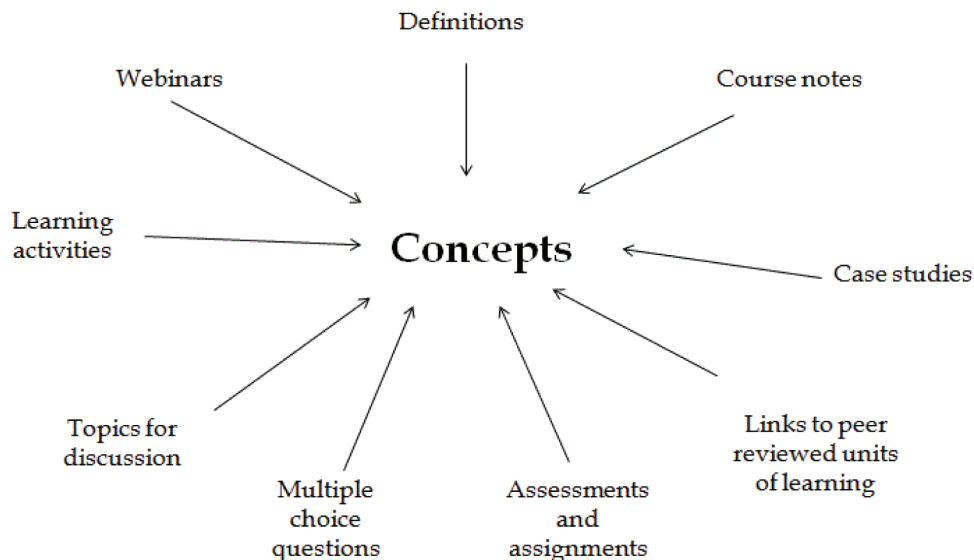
Definitions

Webinars

Course notes

Learning activities

Concepts

Case studies

Topics for discussion

Multiple choice questions

Assessments and assignments

Links to peer reviewed units of learning